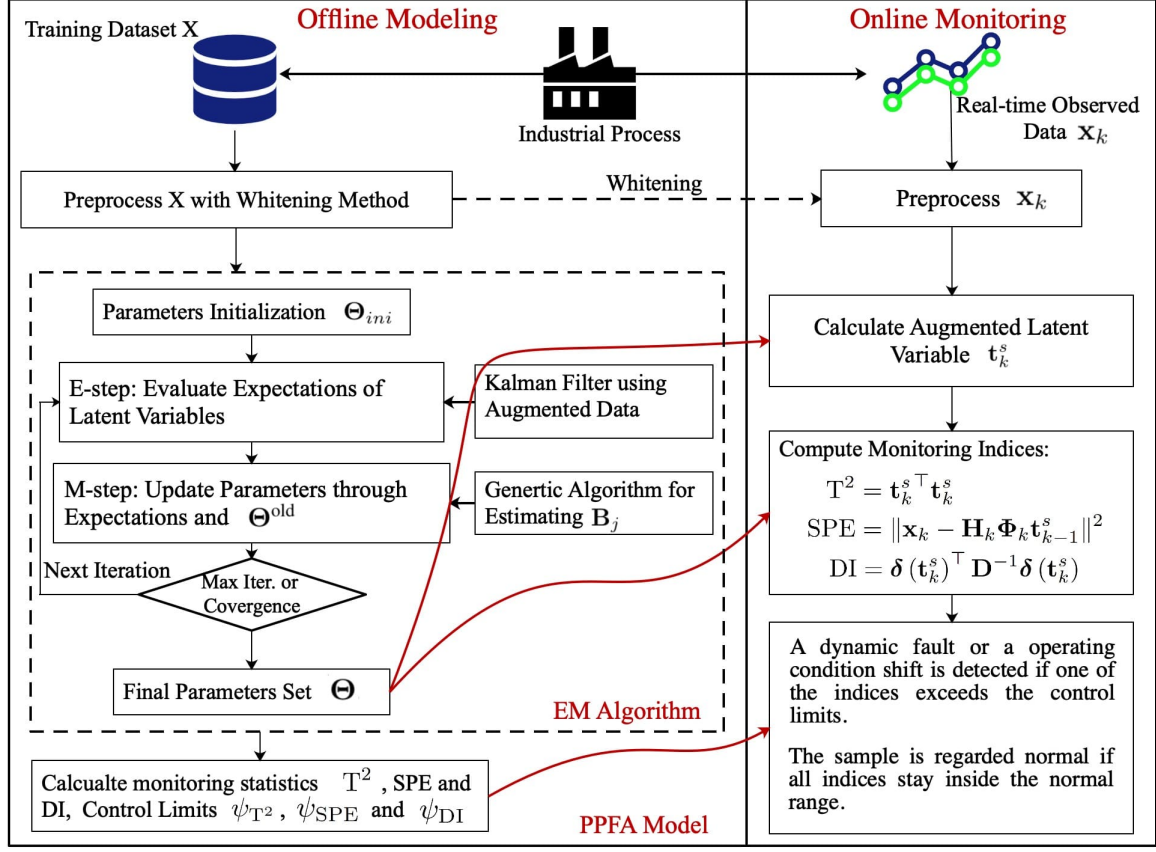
Offline Modeling

Online Monitoring

Training Dataset X

Industrial Process

Real-time Observed Data $\mathbf{x}_k$

Preprocess X with Whitening Method

Whitening

Preprocess $\mathbf{x}_k$

Parameters Initialization $\boldsymbol{\Theta}_{ini}$

Calculate Augmented Latent Variable $\mathbf{t}_k^s$

E-step: Evaluate Expectations of Latent Variables

Kalman Filter using Augmented Data

M-step: Update Parameters through Expectations and $\boldsymbol{\Theta}^{\mathrm{old}}$

Genertic Algorithm for Estimating $\mathbf{B}_j$

Compute Monitoring Indices:

$\mathrm{T}^2 = \mathbf{t}_k^{s\top}\mathbf{t}_k^s$

$\mathrm{SPE} = \|\mathbf{x}_k - \mathbf{H}_k\boldsymbol{\Phi}_k\mathbf{t}_{k-1}^s\|^2$

$\mathrm{DI} = \boldsymbol{\delta}\left(\mathbf{t}_k^s\right)^\top \mathbf{D}^{-1}\boldsymbol{\delta}\left(\mathbf{t}_k^s\right)$

Next Iteration

Max Iter. or Covergence

Final Parameters Set $\boldsymbol{\Theta}$

EM Algorithm

A dynamic fault or a operating condition shift is detected if one of the indices exceeds the control limits.

The sample is regarded normal if all indices stay inside the normal range.

Calcualte monitoring statistics $\mathrm{T}^2$, SPE and DI, Control Limits $\psi_{\mathrm{T}^2}$, $\psi_{\mathrm{SPE}}$ and $\psi_{\mathrm{DI}}$

PPFA Model